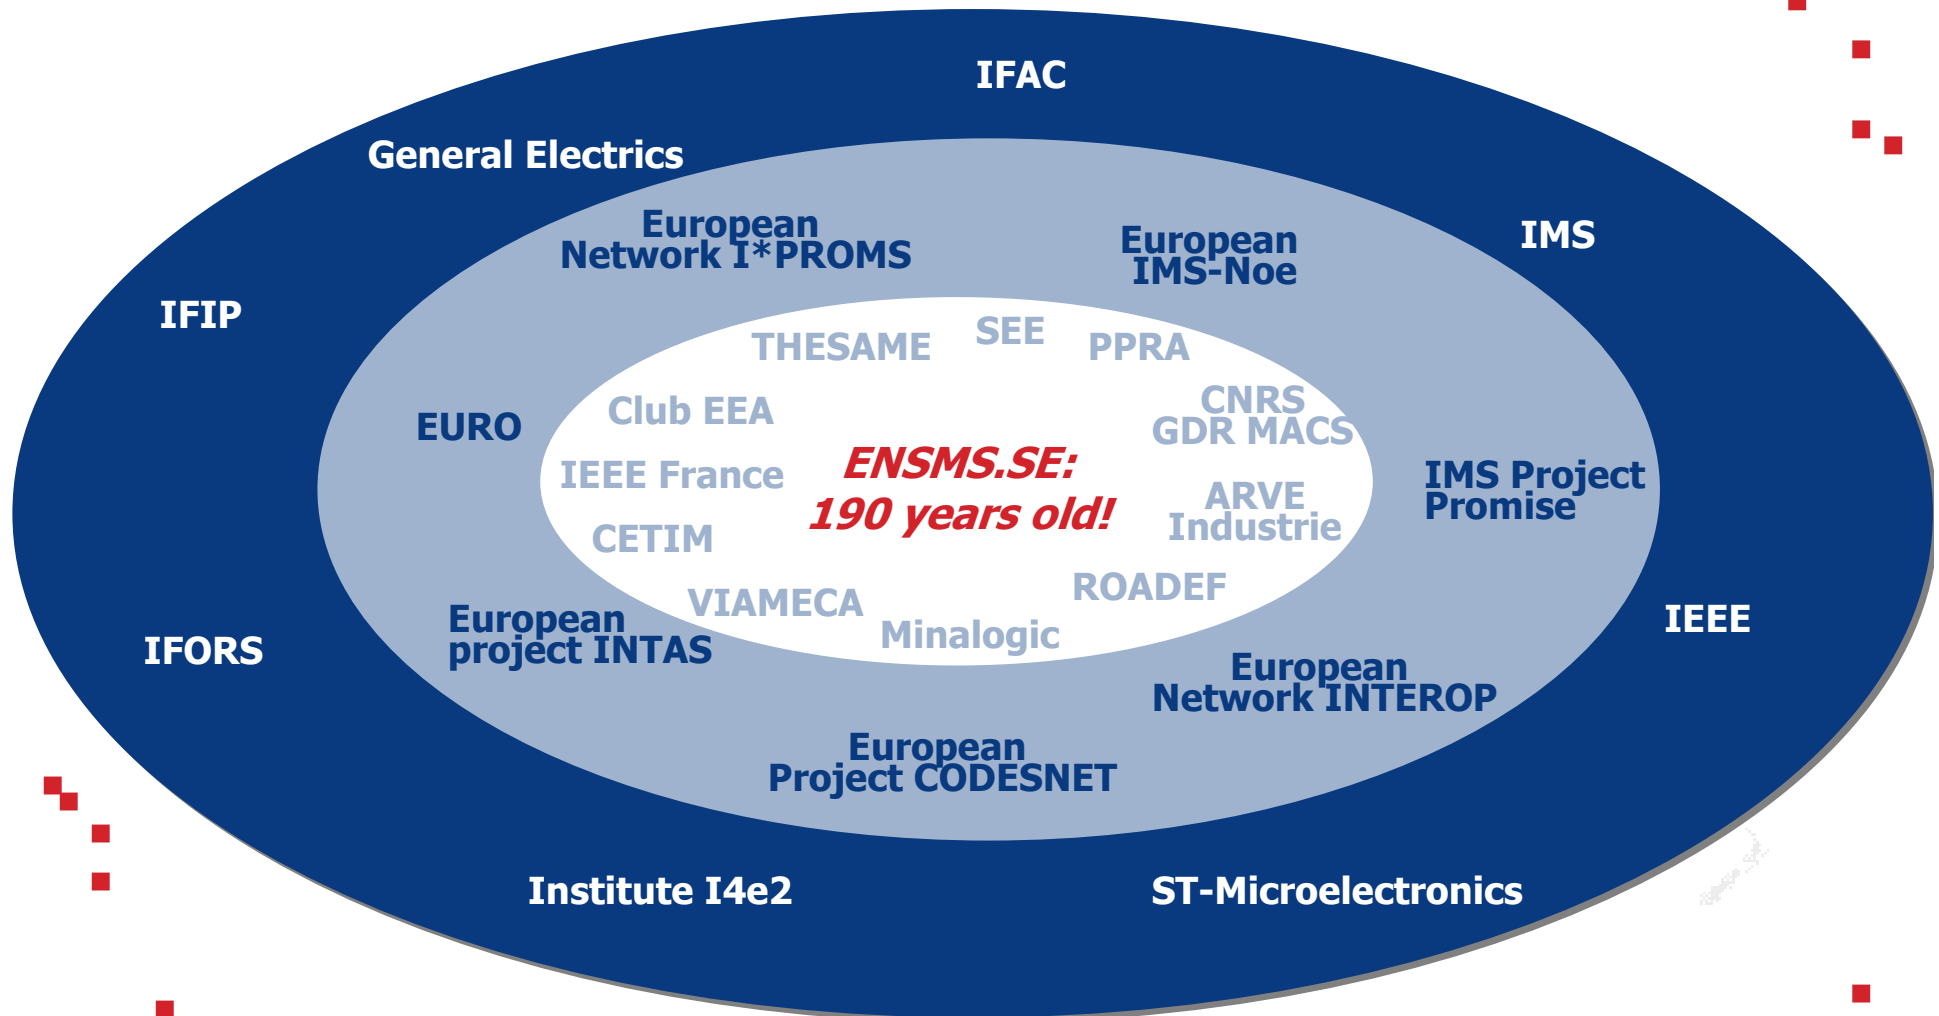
IFAC

General Electrics

IMS

IFIP

IFORS

IEEE

Institute I4e2

ST-Microelectronics

European Network I*PROMS

European IMS-Noe

EURO

IMS Project Promise

European project INTAS

European Network INTEROP

European Project CODESNET

THESAME

SEE

PPRA

Club EEA

CNRS GDR MACS

IEEE France

ENSMS.SE: 190 years old!

ARVE Industrie

CETIM

ROADEF

VIAMECA

Minalogic